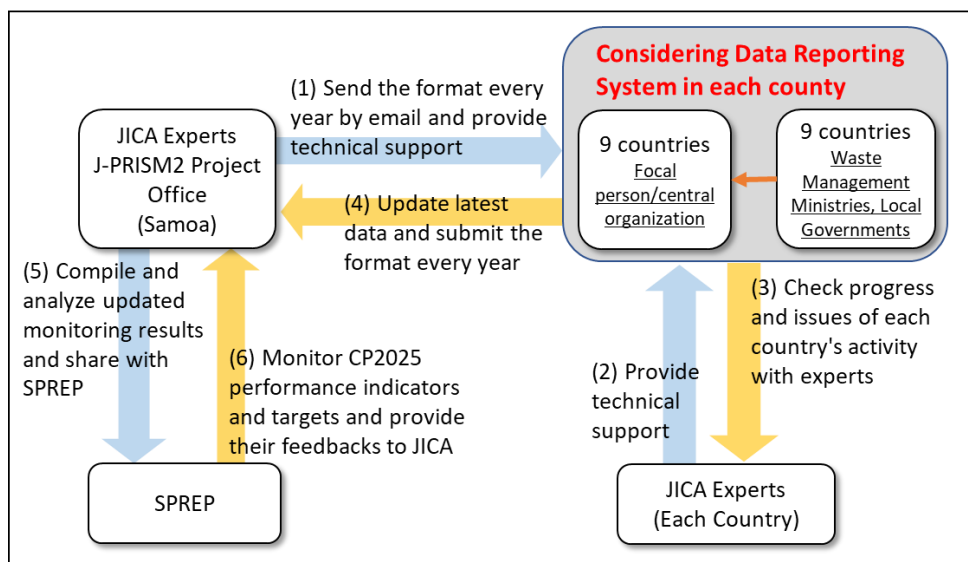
Considering Data Reporting System in each county

(1) Send the format every year by email and provide technical support

JICA Experts J-PRISM2 Project Office (Samoa)

9 countries Focal person/central organization

9 countries Waste Management Ministries, Local Governments

(4) Update latest data and submit the format every year

(5) Compile and analyze updated monitoring results and share with SPREP

(6) Monitor CP2025 performance indicators and targets and provide their feedbacks to JICA

(2) Provide technical support

(3) Check progress and issues of each country's activity with experts

SPREP

JICA Experts (Each Country)